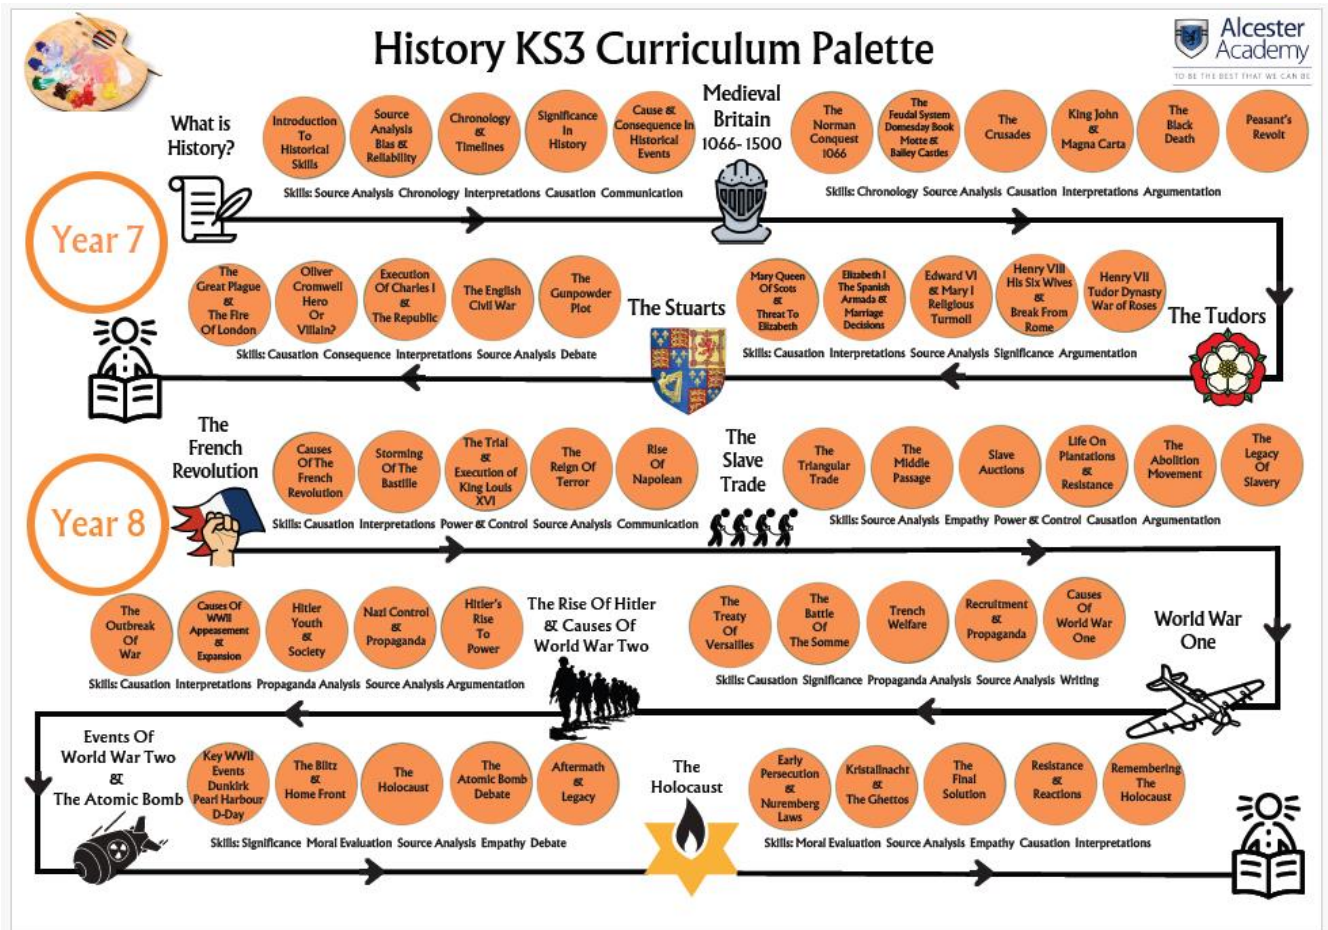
History KS3 Curriculum Palette

Alcester Academy
TO BE THE BEST THAT WE CAN BE

Year 7

What is History?

Introduction To Historical Skills

Source Analysis Bias & Reliability

Chronology & Timelines

Significance In History

Cause & Consequence In Historical Events

Skills: Source Analysis Chronology Interpretations Causation Communication

Medieval Britain 1066- 1500

The Norman Conquest 1066

The Feudal System Domesday Book Motte & Bailey Castles

The Crusades

King John & Magna Carta

The Black Death

Peasant's Revolt

Skills: Chronology Source Analysis Causation Interpretations Argumentation

The Tudors

Henry VII Tudor Dynasty War of Roses

Henry VIII His Six Wives & Break From Rome

Edward VI & Mary I Religious Turmoil

Elizabeth I The Spanish Armada & Marriage Decisions

Mary Queen Of Scots & Threat To Elizabeth

Skills: Causation Interpretations Source Analysis Significance Argumentation

The Stuarts

The Gunpowder Plot

The English Civil War

Execution Of Charles I & The Republic

Oliver Cromwell Hero Or Villain?

The Great Plague & The Fire Of London

Skills: Causation Consequence Interpretations Source Analysis Debate

Year 8

The French Revolution

Causes Of The French Revolution

Storming Of The Bastille

The Trial & Execution of King Louis XVI

The Reign Of Terror

Rise Of Napolean

Skills: Causation Interpretations Power & Control Source Analysis Communication

The Slave Trade

The Triangular Trade

The Middle Passage

Slave Auctions

Life On Plantations & Resistance

The Abolition Movement

The Legacy Of Slavery

Skills: Source Analysis Empathy Power & Control Causation Argumentation

World War One

Causes Of World War One

Recruitment & Propaganda

Trench Welfare

The Battle Of The Somme

The Treaty Of Versailles

Skills: Causation Significance Propaganda Analysis Source Analysis Writing

The Rise Of Hitler & Causes Of World War Two

Hitler's Rise To Power

Nazi Control & Propaganda

Hitler Youth & Society

Causes Of WWII Appeasement & Expansion

The Outbreak Of War

Skills: Causation Interpretations Propaganda Analysis Source Analysis Argumentation

Events Of World War Two & The Atomic Bomb

Key WWII Events Dunkirk Pearl Harbour D-Day

The Blitz & Home Front

The Holocaust

The Atomic Bomb Debate

Aftermath & Legacy

Skills: Significance Moral Evaluation Source Analysis Empathy Debate

The Holocaust

Early Persecution & Nuremberg Laws

Kristallnacht & The Ghettos

The Final Solution

Resistance & Reactions

Remembering The Holocaust

Skills: Moral Evaluation Source Analysis Empathy Causation Interpretations